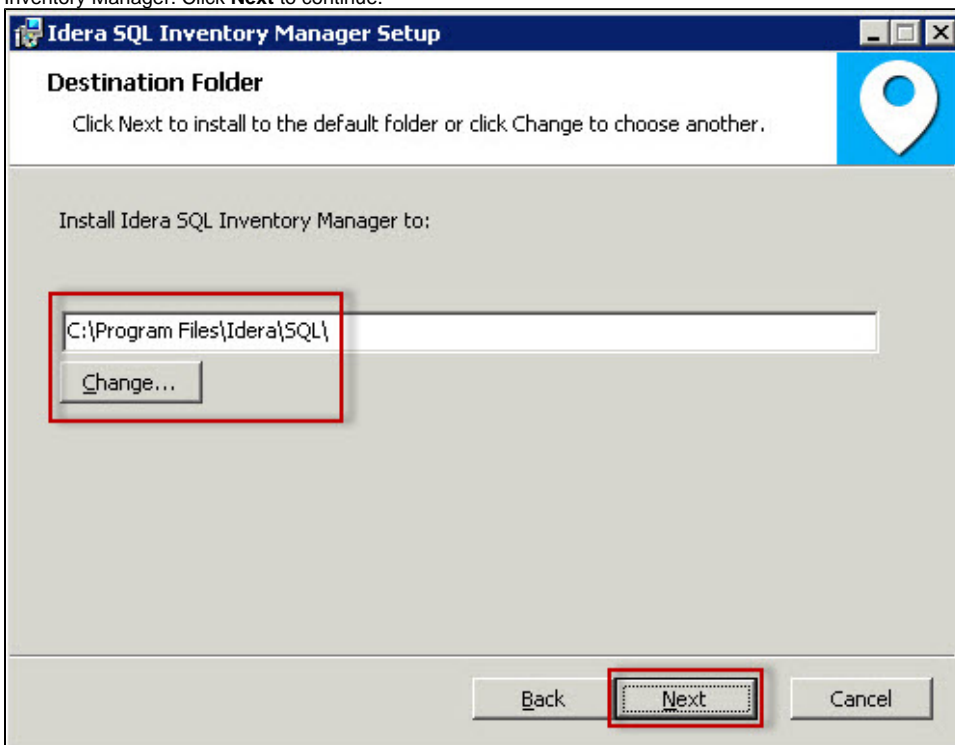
Inventory Manager. Click **Next** to continue.

Idera SQL Inventory Manager Setup

Destination Folder

Click Next to install to the default folder or click Change to choose another.

Install Idera SQL Inventory Manager to:

C:\Program Files\Idera\SQL\

Change...

Back

Next

Cancel